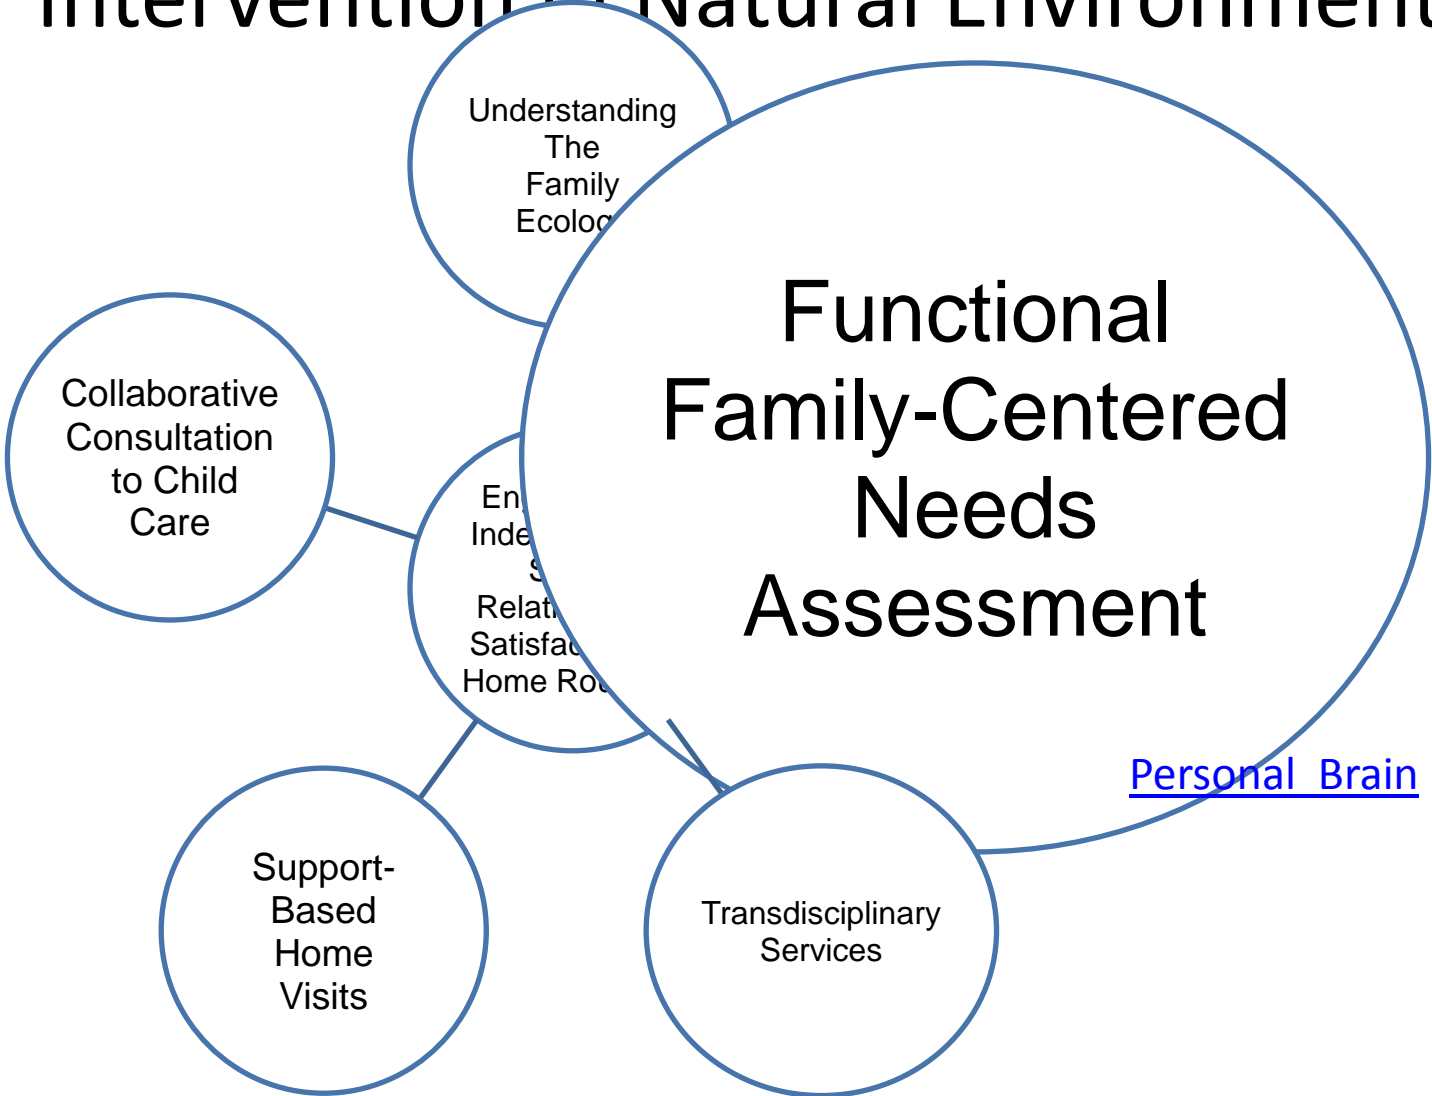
Intervention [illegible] Natural Environment

Understanding The Family Ecolog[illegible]

Collaborative Consultation to Child Care

En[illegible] Inde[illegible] S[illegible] Relat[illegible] Satisfac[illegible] Home Ro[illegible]

Functional Family-Centered Needs Assessment

Personal Brain

Support-Based Home Visits

Transdisciplinary Services